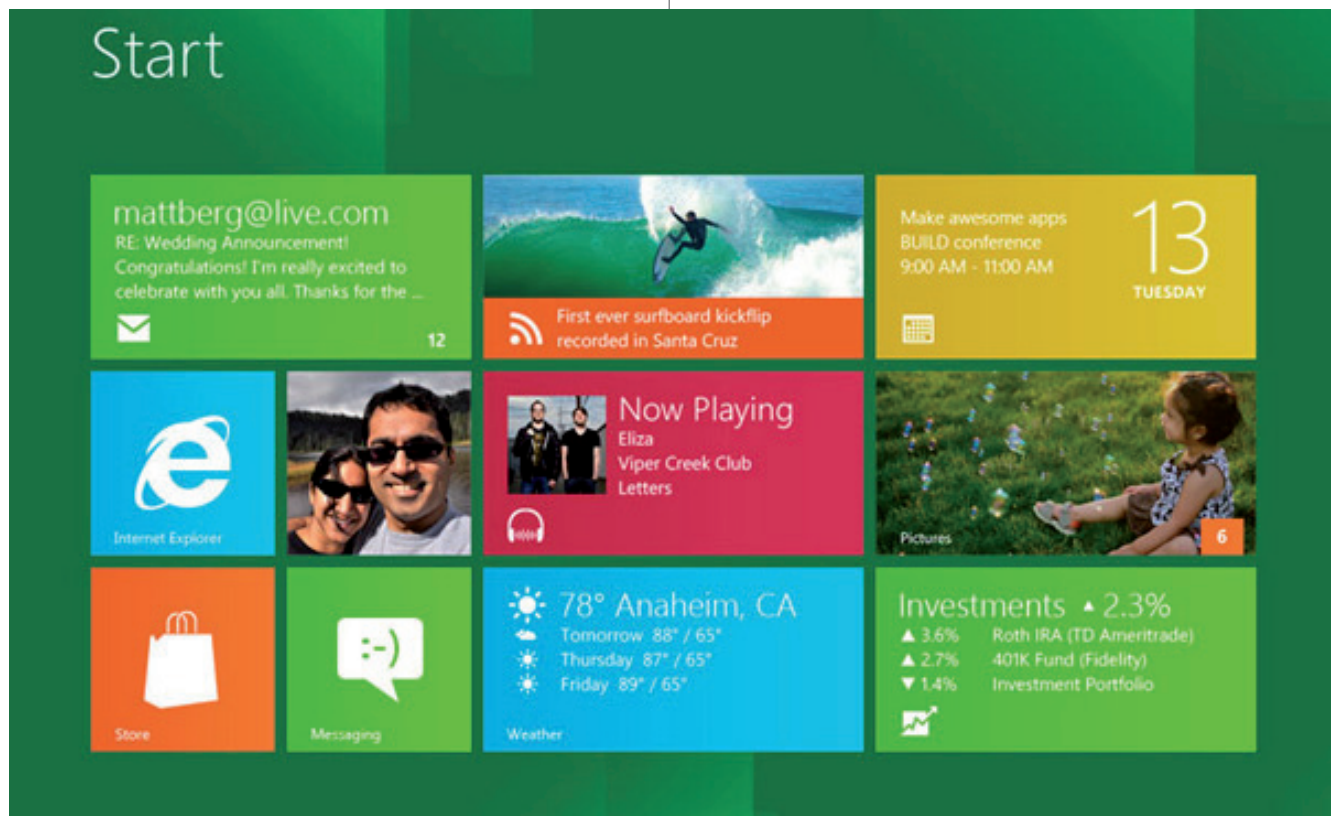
Start

mattberg@live.com
RE: Wedding Announcement!
Congratulations! I'm really excited to celebrate with you all. Thanks for the ...
12

First ever surfboard kickflip recorded in Santa Cruz

Make awesome apps
BUILD conference
9:00 AM - 11:00 AM
13
TUESDAY

Internet Explorer

Now Playing
Eliza
Viper Creek Club
Letters

Pictures
6

Store

:-)
Messaging

78° Anaheim, CA
Tomorrow 88° / 65°
Thursday 87° / 65°
Friday 89° / 65°
Weather

Investments ▲ 2.3%
▲ 3.6% Roth IRA (TD Ameritrade)
▲ 2.7% 401K Fund (Fidelity)
▼ 1.4% Investment Portfolio